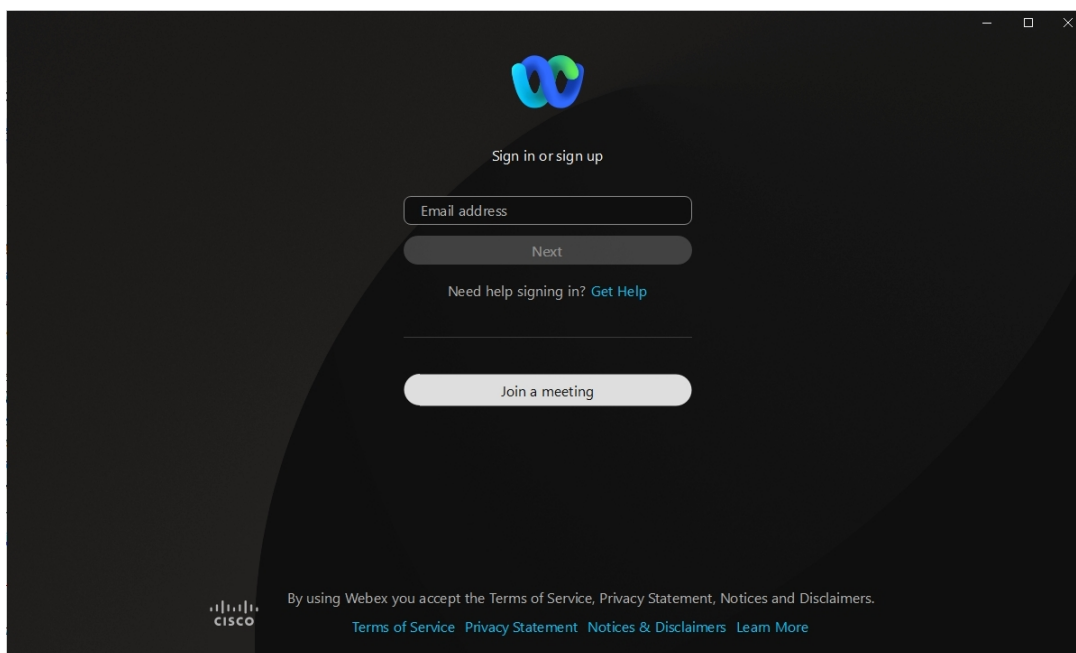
Sign in or sign up

Email address

Next

Need help signing in? Get Help

Join a meeting

cisco

By using Webex you accept the Terms of Service, Privacy Statement, Notices and Disclaimers.

Terms of Service Privacy Statement Notices & Disclaimers Learn More